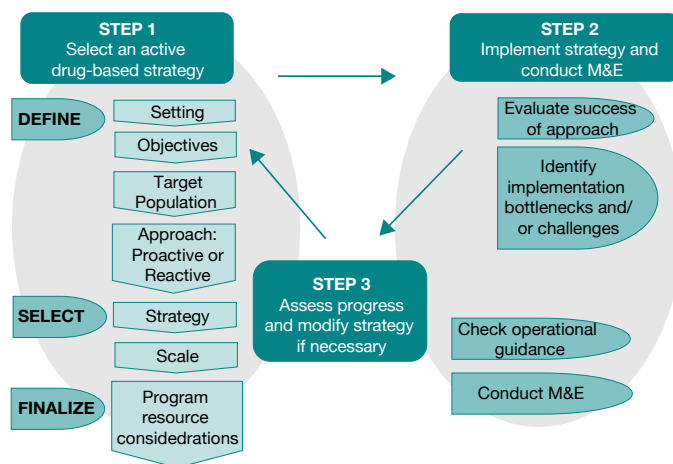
STEP 1
Select an active drug-based strategy

STEP 2
Implement strategy and conduct M&E

DEFINE

Setting

Objectives

Target Population

Approach: Proactive or Reactive

SELECT

Strategy

Scale

FINALIZE

Program resource considedrations

Evaluate success of approach

Identify implementation bottlenecks and/ or challenges

STEP 3
Assess progress and modify strategy if necessary

Check operational guidance

Conduct M&E